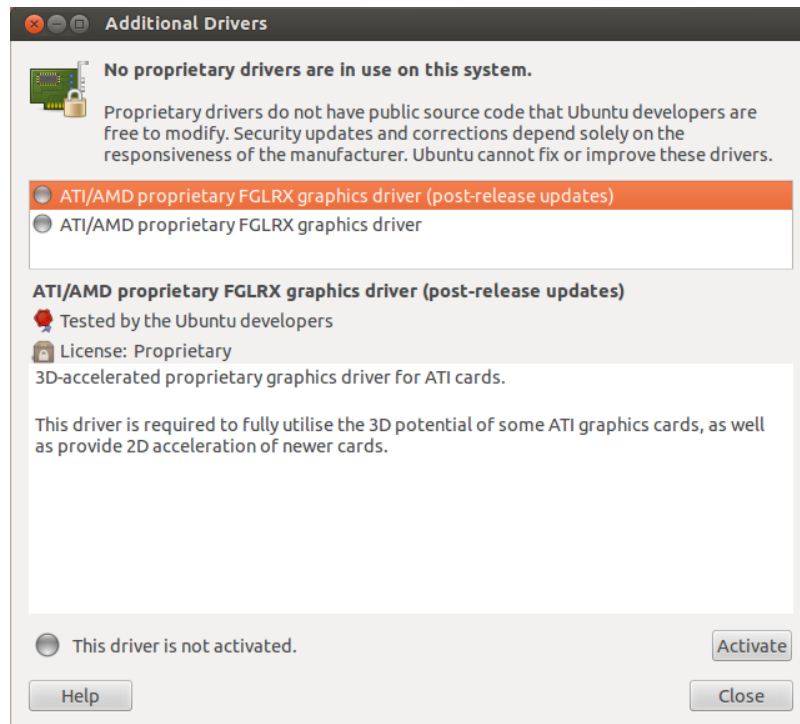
Additional Drivers

No proprietary drivers are in use on this system.

Proprietary drivers do not have public source code that Ubuntu developers are free to modify. Security updates and corrections depend solely on the responsiveness of the manufacturer. Ubuntu cannot fix or improve these drivers.

ATI/AMD proprietary FGLRX graphics driver (post-release updates)
ATI/AMD proprietary FGLRX graphics driver

ATI/AMD proprietary FGLRX graphics driver (post-release updates)
Tested by the Ubuntu developers
License: Proprietary

3D-accelerated proprietary graphics driver for ATI cards.

This driver is required to fully utilise the 3D potential of some ATI graphics cards, as well as provide 2D acceleration of newer cards.

This driver is not activated.
Activate
Help
Close